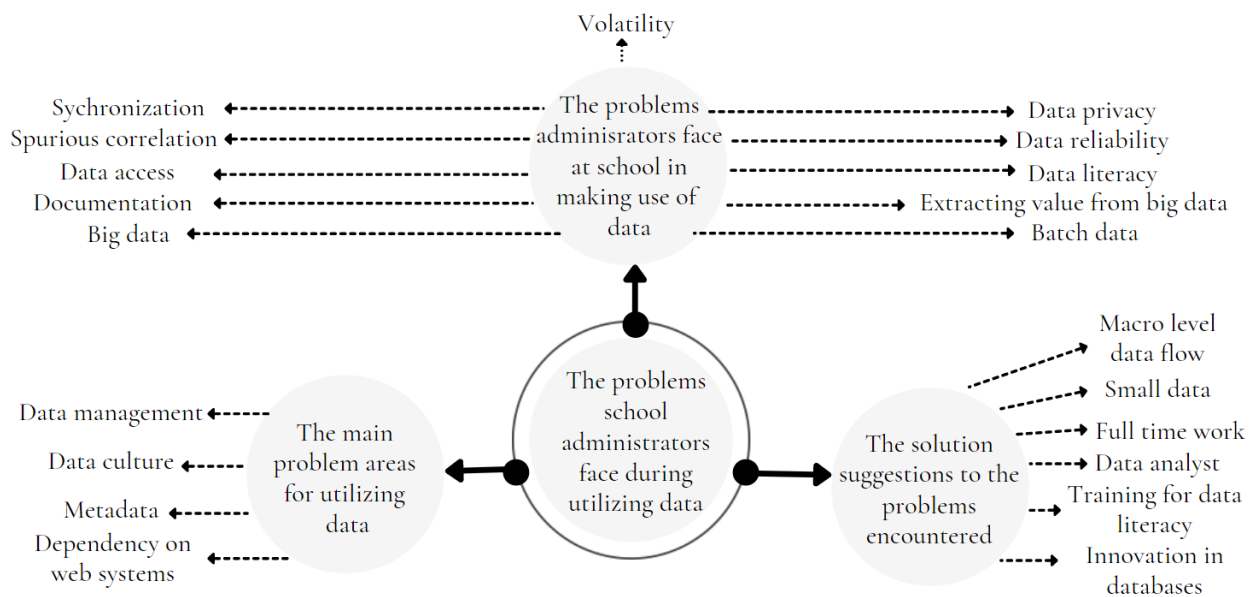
Volatility

The problems adminisrators face at school in making use of data

Sychronization
Spurious correlation
Data access
Documentation
Big data

Data privacy
Data reliability
Data literacy
Extracting value from big data
Batch data

The problems school administrators face during utilizing data

The main problem areas for utilizing data

Data management
Data culture
Metadata
Dependency on web systems

The solution suggestions to the problems encountered

Macro level data flow
Small data
Full time work
Data analyst
Training for data literacy
Innovation in databases